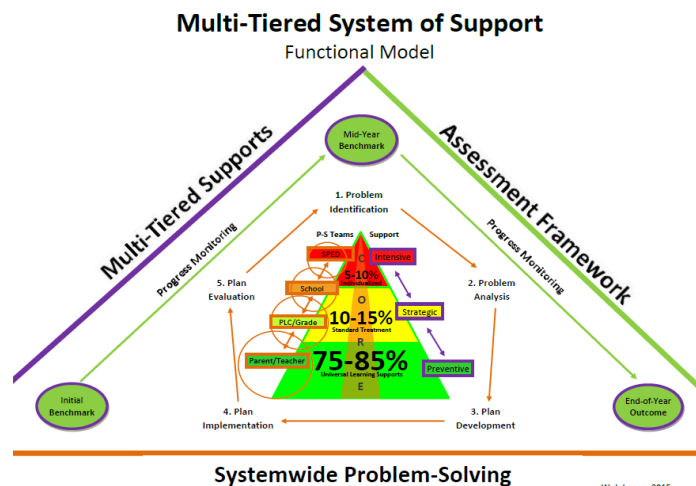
Multi-Tiered System of Support

Functional Model

Multi-Tiered Supports

Assessment Framework

Mid-Year Benchmark

Progress Monitoring

Progress Monitoring

1. Problem Identification

P-S Teams

Support

SPED

Intensive

5-10%

Individualized

C

School

Strategic

O

10-15%

Standard Treatment

PLC/Grade

R

75-85%

Universal Learning Supports

Parent/Teacher

Preventive

E

5. Plan Evaluation

2. Problem Analysis

Initial Benchmark

End-of-Year Outcome

4. Plan Implementation

3. Plan Development

Systemwide Problem-Solving

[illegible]